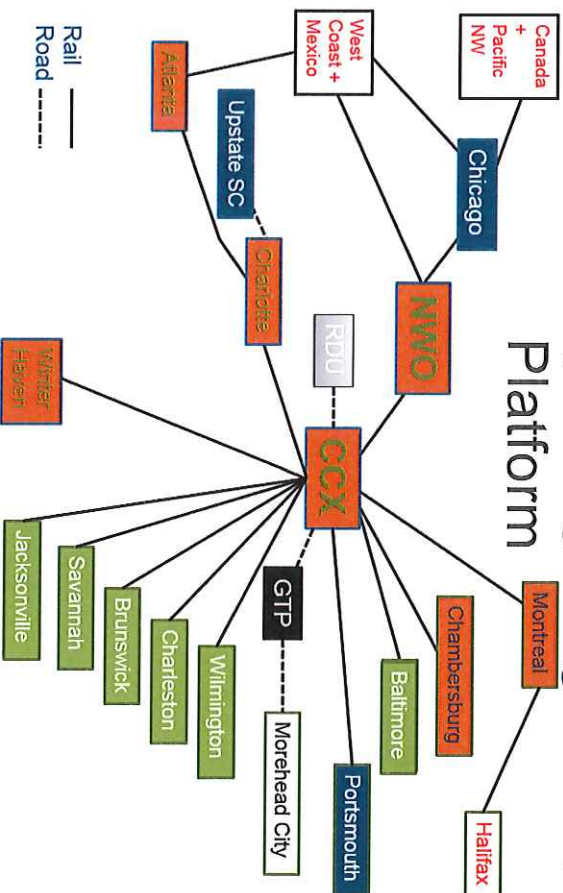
Platform

Canada + Pacific NW

West Coast + Mexico

Chicago

Atlanta

Upstate SC

Charlotte

NWO

RDU

CCX

Winter Haven

Montreal

Halifax

Chambersburg

Baltimore

Portsmouth

GTP

Morehead City

Wilmington

Charleston

Brunswick

Savannah

Jacksonville

Rail
Road